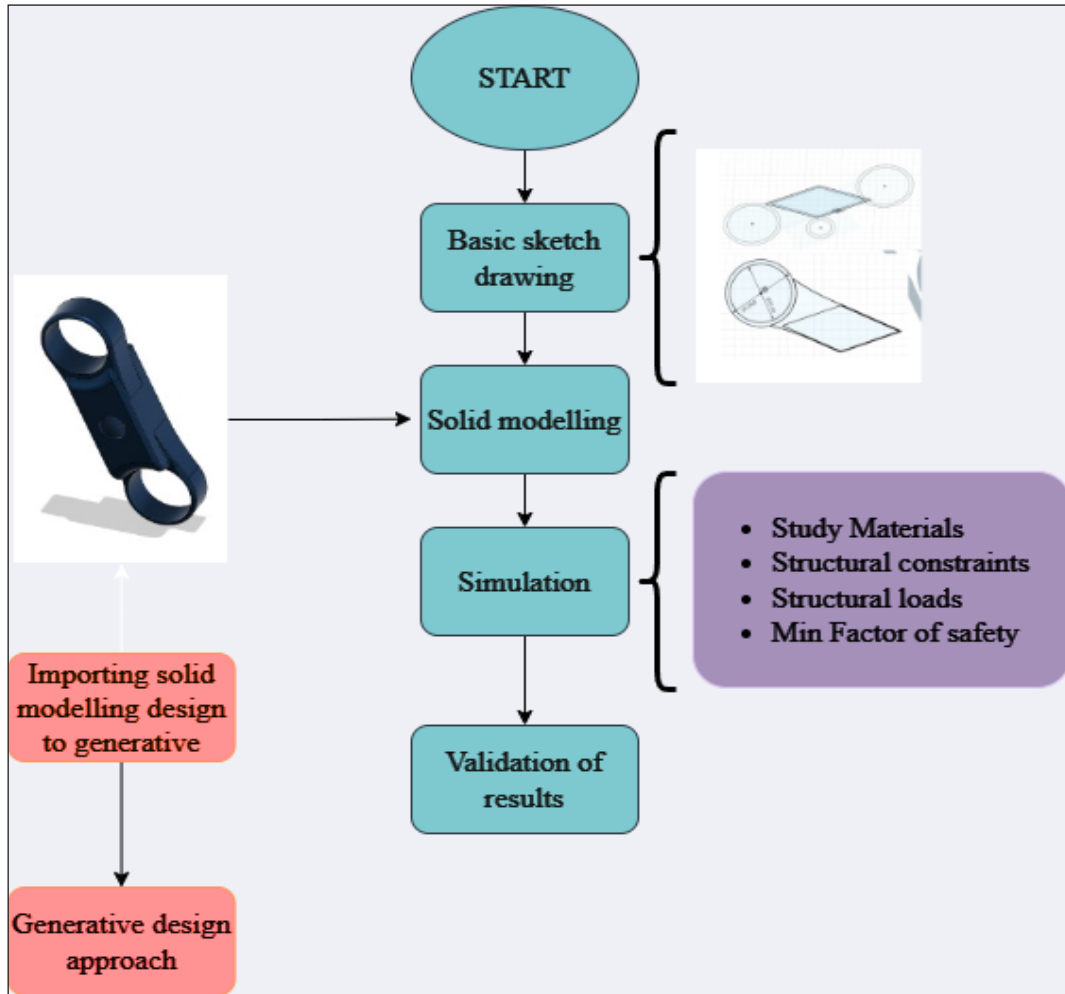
START

Basic sketch drawing

Solid modelling

Simulation

- Study Materials
- Structural constraints
- Structural loads
- Min Factor of safety

Validation of results

Importing solid modelling design to generative

Generative design approach